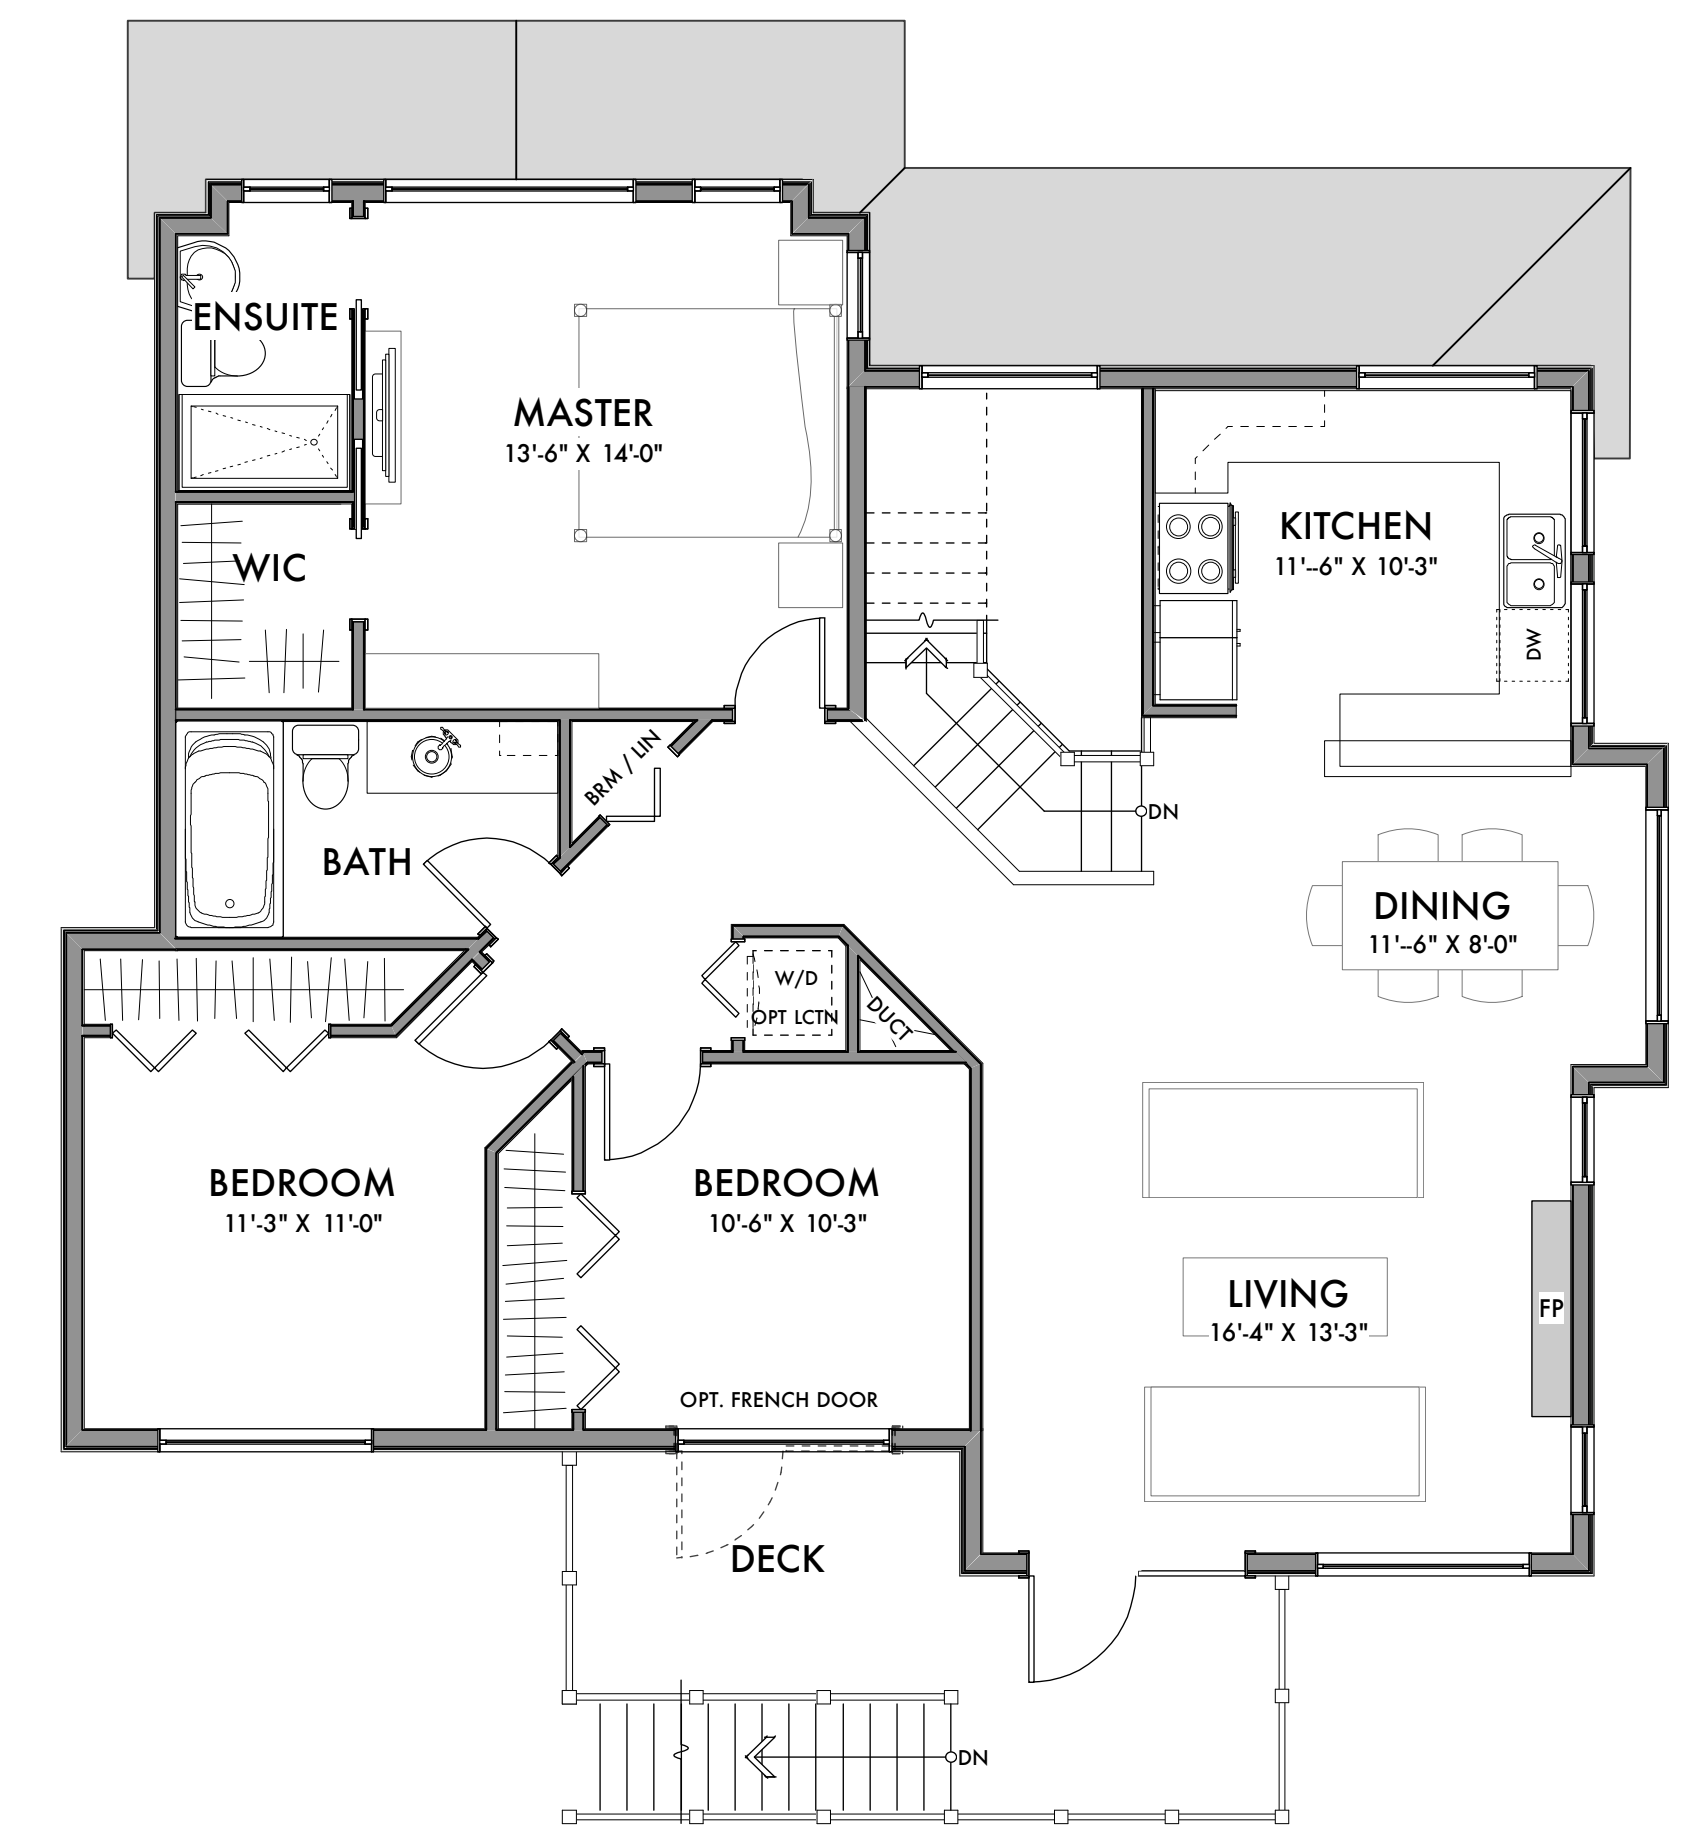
ENSUITE

MASTER
13'-6" X 14'-0"

WIC

KITCHEN
11'--6" X 10'-3"

DW

BRM / LIN

DN

BATH

DINING
11'--6" X 8'-0"

W/D
OPT LCTN

DUCT

BEDROOM
11'-3" X 11'-0"

BEDROOM
10'-6" X 10'-3"

LIVING
16'-4" X 13'-3"

FP

OPT. FRENCH DOOR

DECK

DN